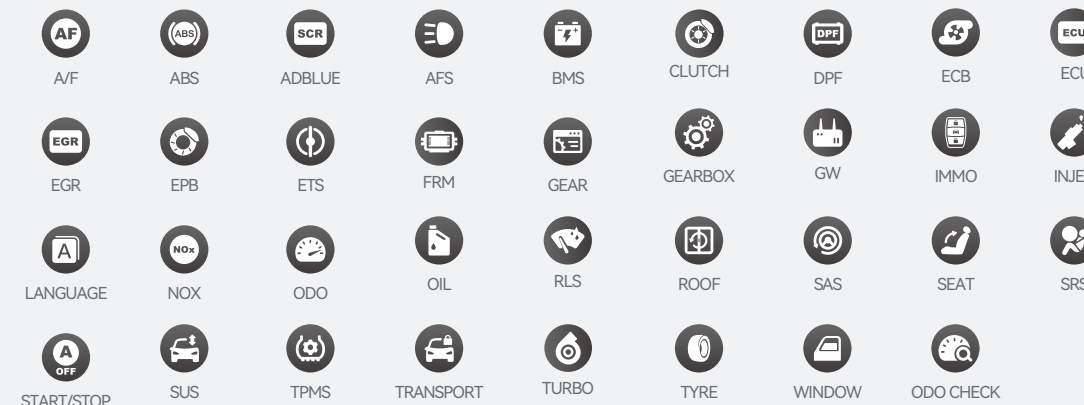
AF
A/F
ABS
ABS
SCR
ADBLUE
AFS
BMS
CLUTCH
DPF
DPF
ECB
ECU
ECU
EGR
EGR
EPB
ETS
FRM
GEAR
GEARBOX
GW
IMMO
INJE

A
LANGUAGE
NOx
NOX
ODO
OIL
RLS
ROOF
SAS
SEAT
SRS

A
OFF
START/STOP
SUS
TPMS
TRANSPORT
TURBO
TYRE
WINDOW
ODO CHECK